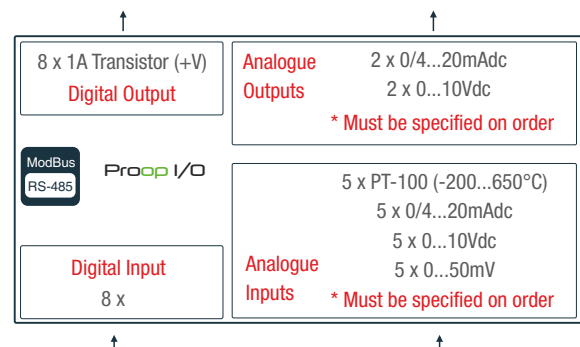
8 x 1A Transistor (+V)
Digital Output

Analogue Outputs
2 x 0/4...20mAdc
2 x 0...10Vdc
* Must be specified on order

ModBus
RS-485

Proop I/O

5 x PT-100 (-200...650°C)
5 x 0/4...20mAdc
5 x 0...10Vdc
5 x 0...50mV
Analogue Inputs
* Must be specified on order

Digital Input
8 x